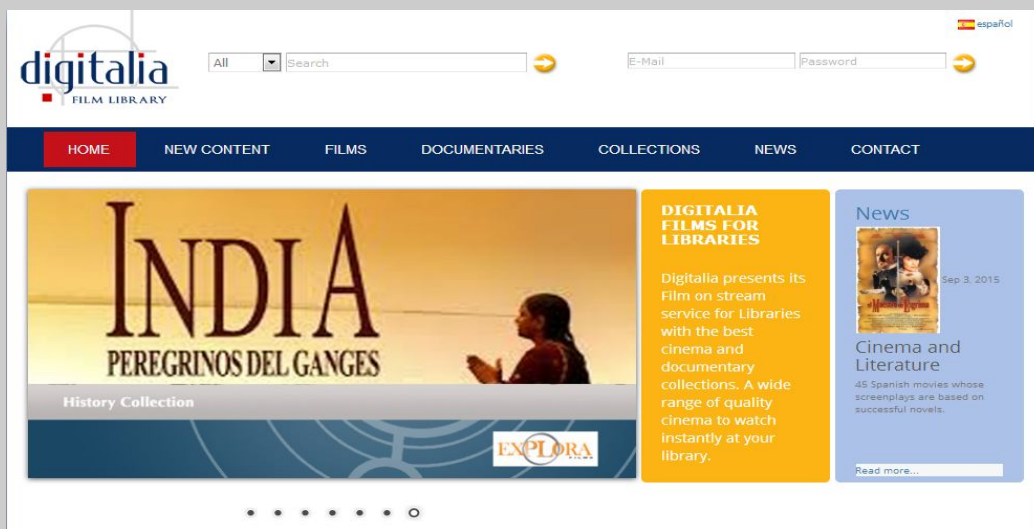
español

digitalia
FILM LIBRARY

All
Search

E-Mail
Password

HOME
NEW CONTENT
FILMS
DOCUMENTARIES
COLLECTIONS
NEWS
CONTACT

INDIA
PEREGRINOS DEL GANGES
History Collection
EXPLORA FILMS

DIGITALIA FILMS FOR LIBRARIES

Digitalia presents its Film on stream service for Libraries with the best cinema and documentary collections. A wide range of quality cinema to watch instantly at your library.

News

Sep 3, 2015

Cinema and Literature
45 Spanish movies whose screenplays are based on successful novels.

Read more...